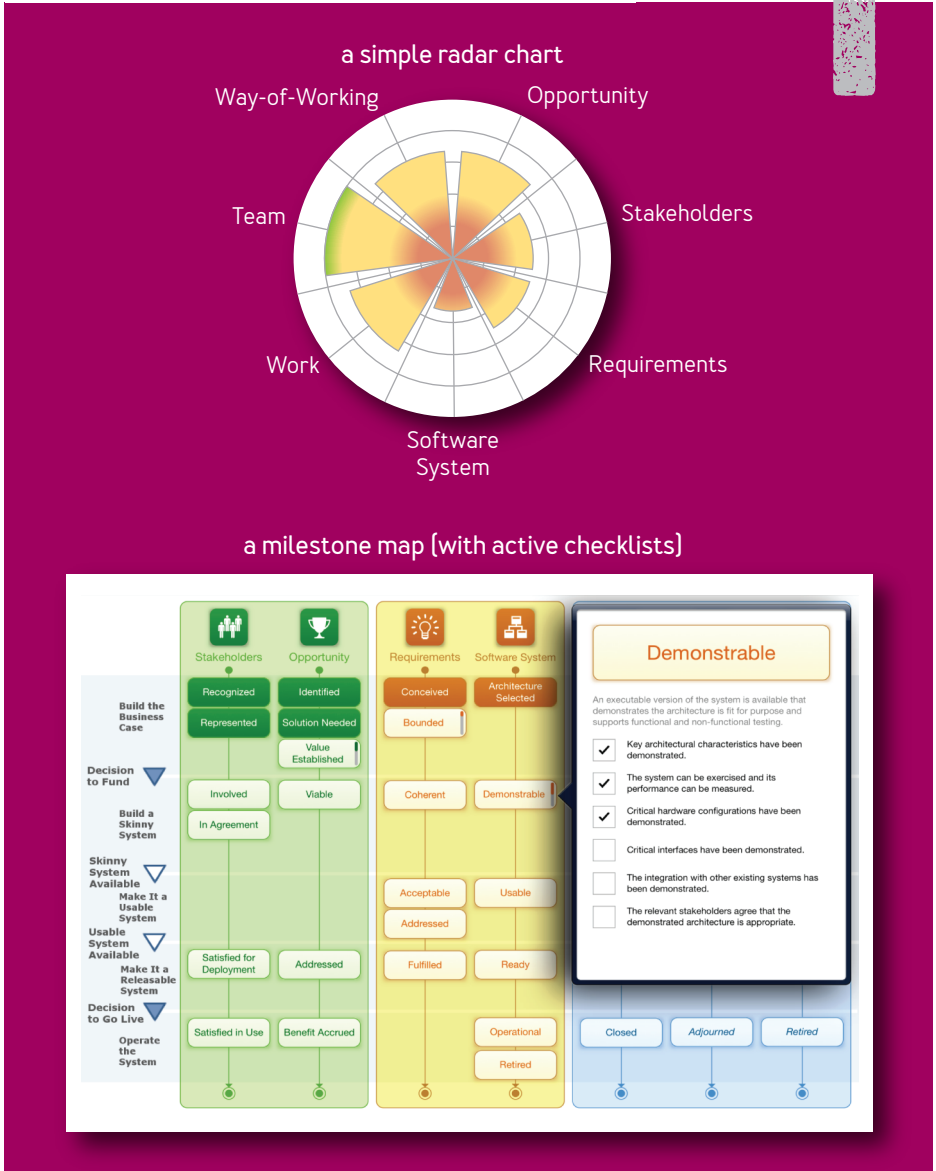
a simple radar chart

Way-of-Working

Opportunity

Team

Stakeholders

Work

Requirements

Software System

a milestone map (with active checklists)

Stakeholders

Opportunity

Requirements

Software System

Build the Business Case

Recognized

Identified

Conceived

Architecture Selected

Represented

Solution Needed

Bounded

Value Established

Decision to Fund

Involved

Viable

Coherent

Demonstrable

Build a Skinny System

In Agreement

Skinny System Available

Make It a Usable System

Acceptable

Usable

Addressed

Usable System Available

Make It a Releasable System

Satisfied for Deployment

Addressed

Fulfilled

Ready

Decision to Go Live

Operate the System

Satisfied in Use

Benefit Accrued

Operational

Retired

Closed

Adjourned

Retired

Demonstrable

An executable version of the system is available that demonstrates the architecture is fit for purpose and supports functional and non-functional testing.

Key architectural characteristics have been demonstrated.

The system can be exercised and its performance can be measured.

Critical hardware configurations have been demonstrated.

Critical interfaces have been demonstrated.

The integration with other existing systems has been demonstrated.

The relevant stakeholders agree that the demonstrated architecture is appropriate.